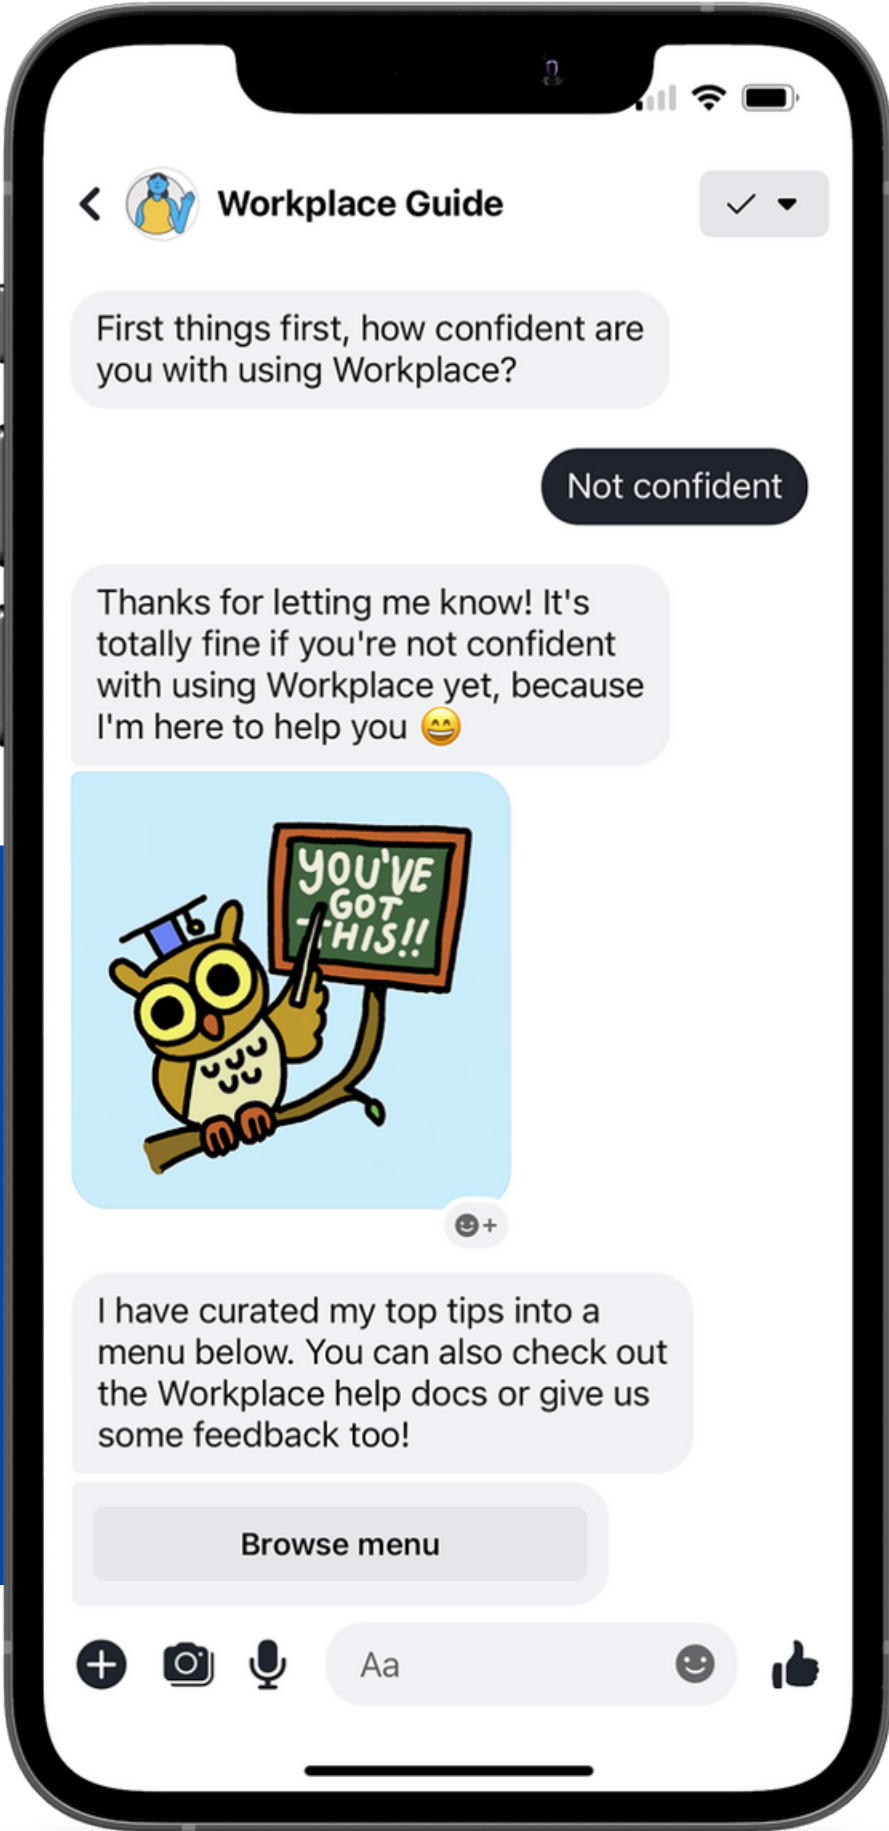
Workplace Guide

First things first, how confident are you with using Workplace?

Not confident

Thanks for letting me know! It's totally fine if you're not confident with using Workplace yet, because I'm here to help you 😄

YOU'VE GOT THIS!!

I have curated my top tips into a menu below. You can also check out the Workplace help docs or give us some feedback too!

Browse menu

Aa